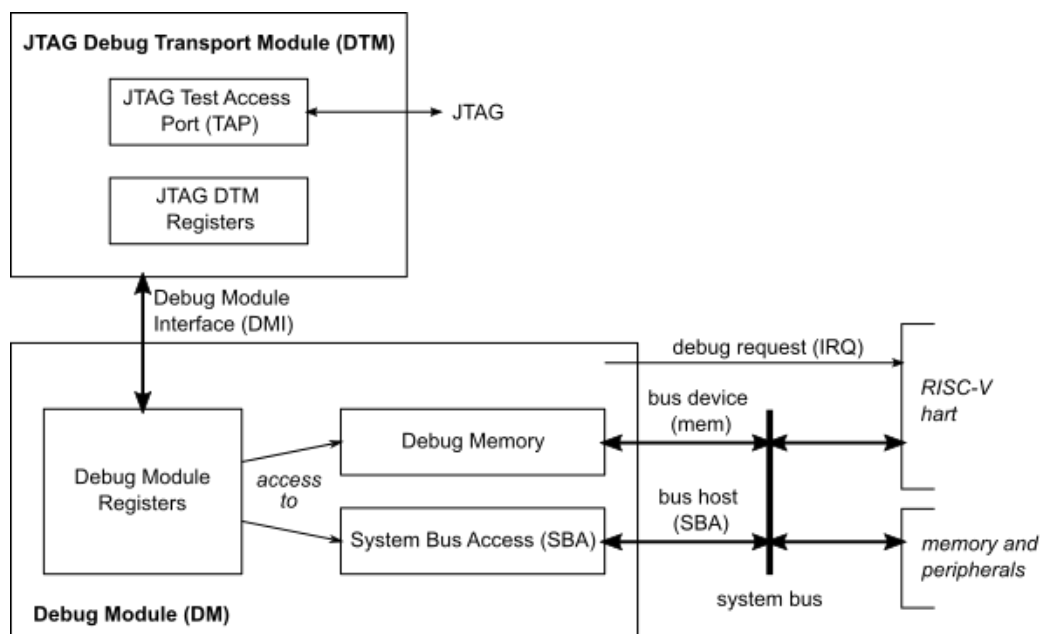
JTAG Debug Transport Module (DTM)

JTAG Test Access Port (TAP)

JTAG

JTAG DTM Registers

Debug Module Interface (DMI)

debug request (IRQ)

RISC-V hart

bus device (mem)

Debug Module Registers

access to

Debug Memory

bus host (SBA)

System Bus Access (SBA)

memory and peripherals

system bus

Debug Module (DM)